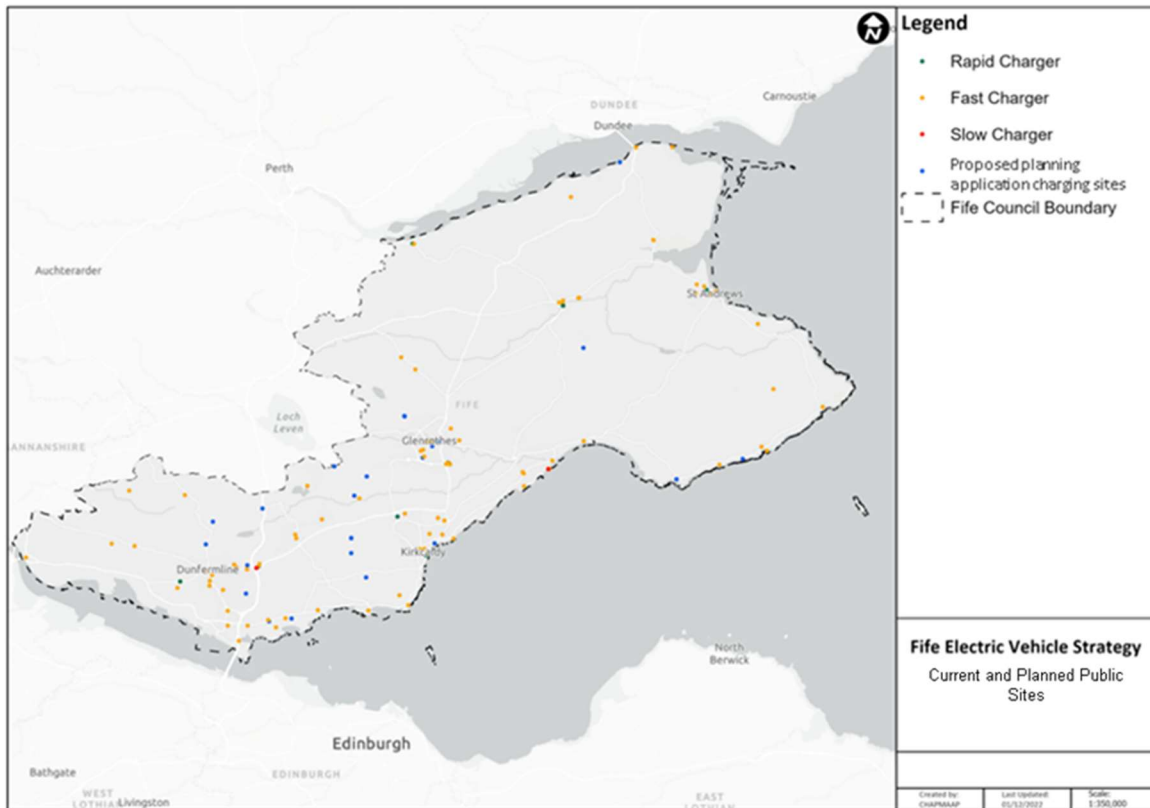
N

Legend

Rapid Charger

Fast Charger

Slow Charger

Proposed planning application charging sites

Fife Council Boundary

DUNDEE

Dundee

Carnoustie

Perth

Auchterarder

St Andrews

FIFE

Loch Leven

ANNANSHIRE

Glenrothes

Dunfermline

Kirkcaldy

North Berwick

Edinburgh

Bathgate

WEST LOTHIAN

Livingston

EDINBURGH

EAST LOTHIAN

Fife Electric Vehicle Strategy

Current and Planned Public Sites

| Created by: CHAPMAAP | Last Updated: 01/12/2022 | Scale: 1:350,000 |